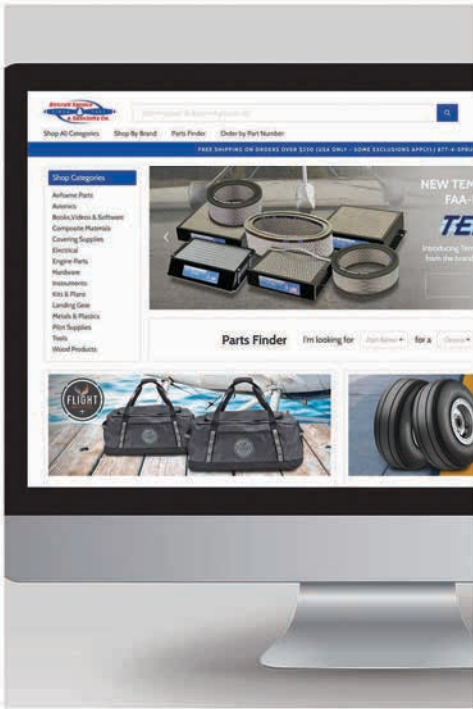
Aircraft Spruce & Specialty Co.

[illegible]

Shop All Categories Shop By Brand Parts Finder Order by Part Number

FREE SHIPPING ON ORDERS OVER $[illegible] (USA ONLY - SOME EXCLUSIONS APPLY) | 877-4-SPRU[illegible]

Shop Categories
Airframe Parts
Avionics
Books, Videos & Software
Composite Materials
Covering Supplies
Electrical
Engine Parts
Hardware
Instruments
Kits & Plans
Landing Gear
Metals & Plastics
Pilot Supplies
Tools
Wood Products

NEW TEM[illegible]
FAA-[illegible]
TE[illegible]
Introducing Te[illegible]
from the brand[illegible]

Parts Finder I'm looking for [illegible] for a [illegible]

FLIGHT